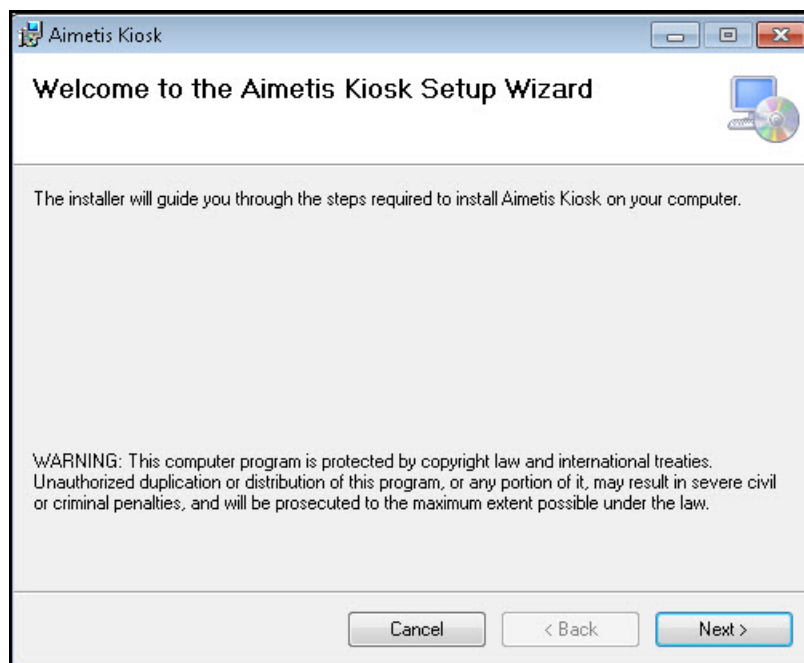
Aimetis Kiosk

Welcome to the Aimetis Kiosk Setup Wizard

The installer will guide you through the steps required to install Aimetis Kiosk on your computer.

WARNING: This computer program is protected by copyright law and international treaties. Unauthorized duplication or distribution of this program, or any portion of it, may result in severe civil or criminal penalties, and will be prosecuted to the maximum extent possible under the law.

Cancel
< Back
Next >